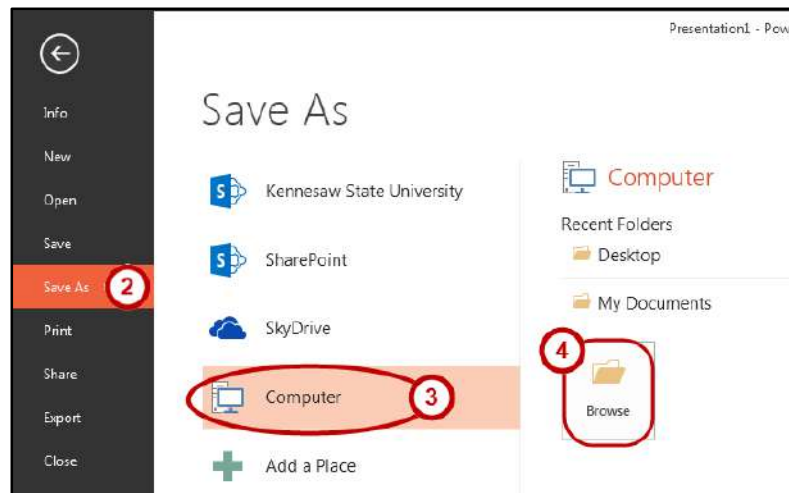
Presentation1 - Pow

Info
New
Open
Save
Save As
2
Print
Share
Export
Close

Save As

Kennesaw State University
SharePoint
SkyDrive
Computer
3
Add a Place

Computer
Recent Folders
Desktop
My Documents
4
Browse